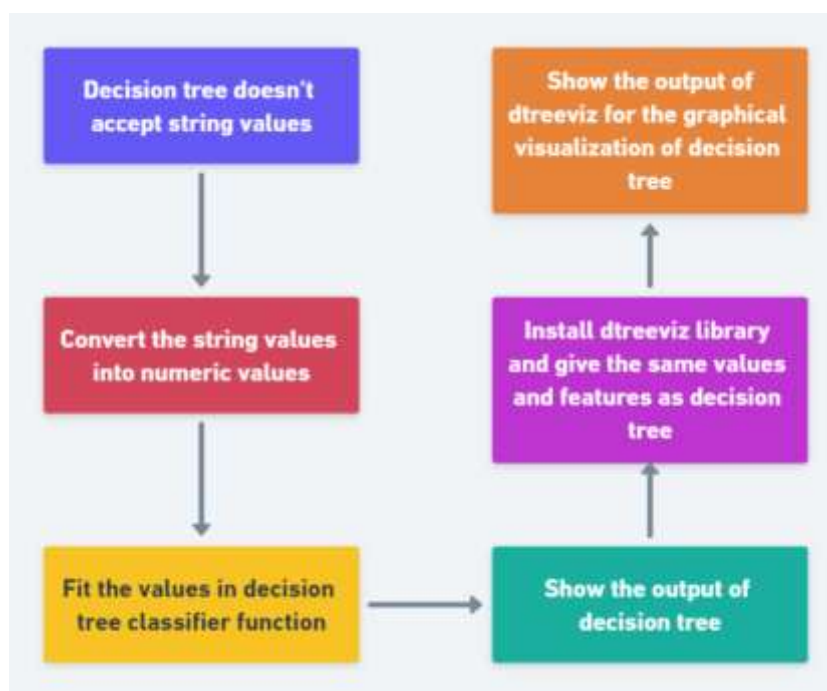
Decision tree doesn't accept string values

Convert the string values into numeric values

Fit the values in decision tree classifier function

Show the output of decision tree

Install dtreeviz library and give the same values and features as decision tree

Show the output of dtreeviz for the graphical visualization of decision tree